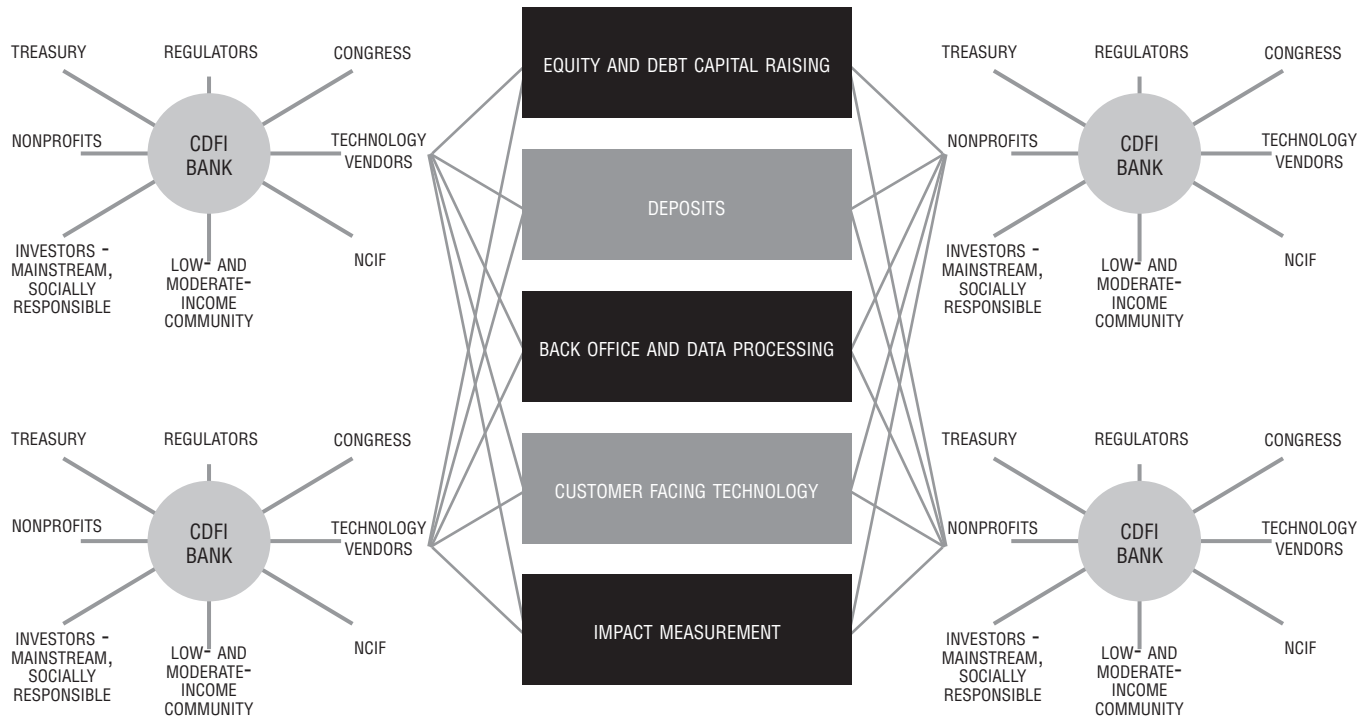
TREASURY
REGULATORS
CONGRESS
NONPROFITS
CDFI BANK
TECHNOLOGY VENDORS
INVESTORS - MAINSTREAM, SOCIALLY RESPONSIBLE
LOW- AND MODERATE-INCOME COMMUNITY
NCIF

EQUITY AND DEBT CAPITAL RAISING

DEPOSITS

BACK OFFICE AND DATA PROCESSING

CUSTOMER FACING TECHNOLOGY

IMPACT MEASUREMENT

TREASURY
REGULATORS
CONGRESS
NONPROFITS
CDFI BANK
TECHNOLOGY VENDORS
INVESTORS - MAINSTREAM, SOCIALLY RESPONSIBLE
LOW- AND MODERATE-INCOME COMMUNITY
NCIF

TREASURY
REGULATORS
CONGRESS
NONPROFITS
CDFI BANK
TECHNOLOGY VENDORS
INVESTORS - MAINSTREAM, SOCIALLY RESPONSIBLE
LOW- AND MODERATE-INCOME COMMUNITY
NCIF

TREASURY
REGULATORS
CONGRESS
NONPROFITS
CDFI BANK
TECHNOLOGY VENDORS
INVESTORS - MAINSTREAM, SOCIALLY RESPONSIBLE
LOW- AND MODERATE-INCOME COMMUNITY
NCIF